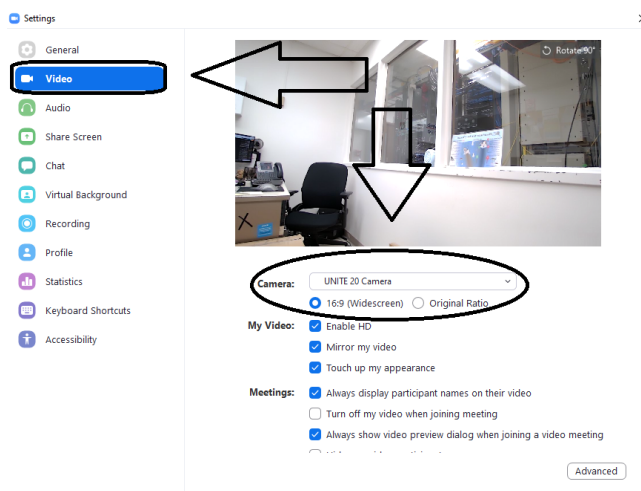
Settings

General
Video
Audio
Share Screen
Chat
Virtual Background
Recording
Profile
Statistics
Keyboard Shortcuts
Accessibility

Rotate 90°

Camera: UNITE 20 Camera

16:9 (Widescreen) Original Ratio

My Video: Enable HD
Mirror my video
Touch up my appearance

Meetings: Always display participant names on their video
Turn off my video when joining meeting
Always show video preview dialog when joining a video meeting
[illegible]

Advanced